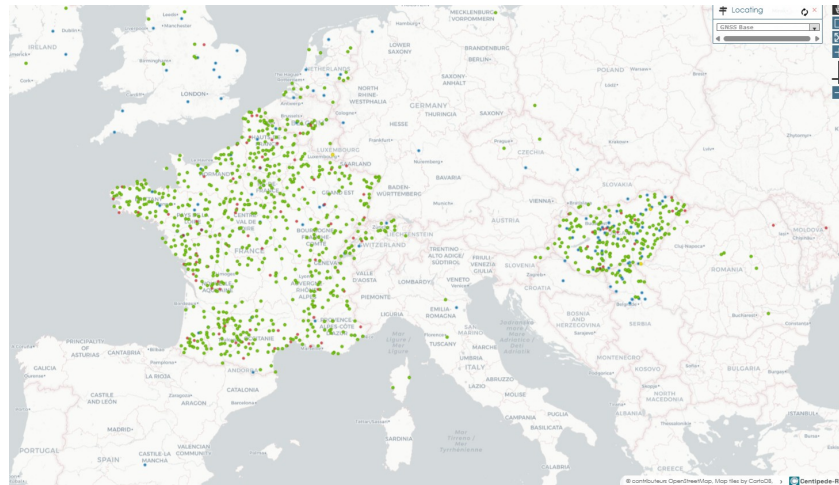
Locating
GNSS Base

IRELAND
Dublin
Manchester
Birmingham
LONDON
NETHERLANDS
LOWER SAXONY
BRANDENBURG
BERLIN
MECKLENBURG VORPOMMERN
NORTH RHINE-WESTPHALIA
SAXONY-ANHALT
GERMANY
HESSE
THURINGIA
SAXONY
POLAND
Frankfurt
CZECHIA
Nuremberg
LUXEMBOURG
GRAND EST
BADEN-WÜRTTEMBERG
SLOVAKIA
VIENNA
AUSTRIA
FRANCE
SWITZERLAND
LIECHTENSTEIN
SOUTH TYROL
VENETO
SLOVENIA
CROATIA
ROMANIA
Cluj-Napoca
SERBIA
BOSNIA AND HERZEGOVINA
MONTENEGRO
NORTH MACEDONIA
MOLDOVA
ALBANIA
VALLE D'AOSTA
PIEMONTE
LOMBARDY
EMILIA ROMAGNA
ITALY
TUSCANY
MARCHE
ABRUZZO
LAZIO
MOLISE
CAMPANIA
BASILICATA
APULIA
SARDINIA
CORSICA
PROVENCE-ALPES-CÔTE
Monaco
AUVERGNE
OCCITANIE
ANDORRA
CATALONIA
ARAGON
PRINCIPALITY OF ASTURIAS
CANTABRIA
GALICIA
LA RIOJA
CASTILE AND LEÓN
MADRID
SPAIN
PORTUGAL
CASTILE-LA MANCHA
VALENCIAN COMMUNITY
GREECE
Tyrrhenian Sea
© contributeurs OpenStreetMap, Map tiles by CartoDB,
Centipede-R